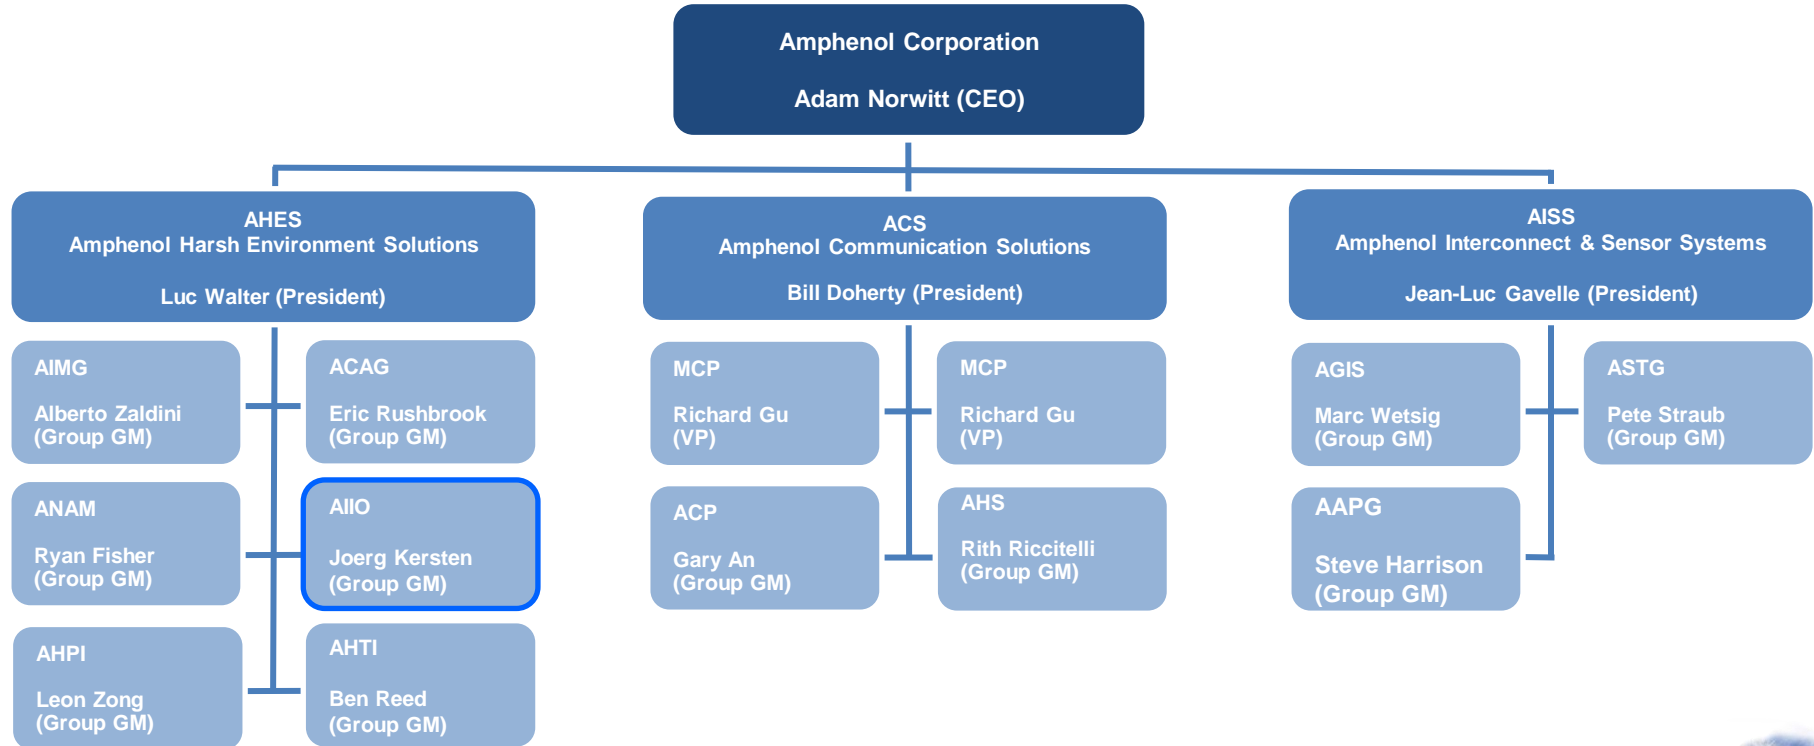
Amphenol Corporation

Adam Norwitt (CEO)

AHES
Amphenol Harsh Environment Solutions

Luc Walter (President)

AIMG

Alberto Zaldini
(Group GM)

ACAG

Eric Rushbrook
(Group GM)

ANAM

Ryan Fisher
(Group GM)

AIIO

Joerg Kersten
(Group GM)

AHPI

Leon Zong
(Group GM)

AHTI

Ben Reed
(Group GM)

ACS
Amphenol Communication Solutions

Bill Doherty (President)

MCP

Richard Gu
(VP)

MCP

Richard Gu
(VP)

ACP

Gary An
(Group GM)

AHS

Rith Riccitelli
(Group GM)

AISS
Amphenol Interconnect & Sensor Systems

Jean-Luc Gavelle (President)

AGIS

Marc Wetsig
(Group GM)

ASTG

Pete Straub
(Group GM)

AAPG

Steve Harrison
(Group GM)